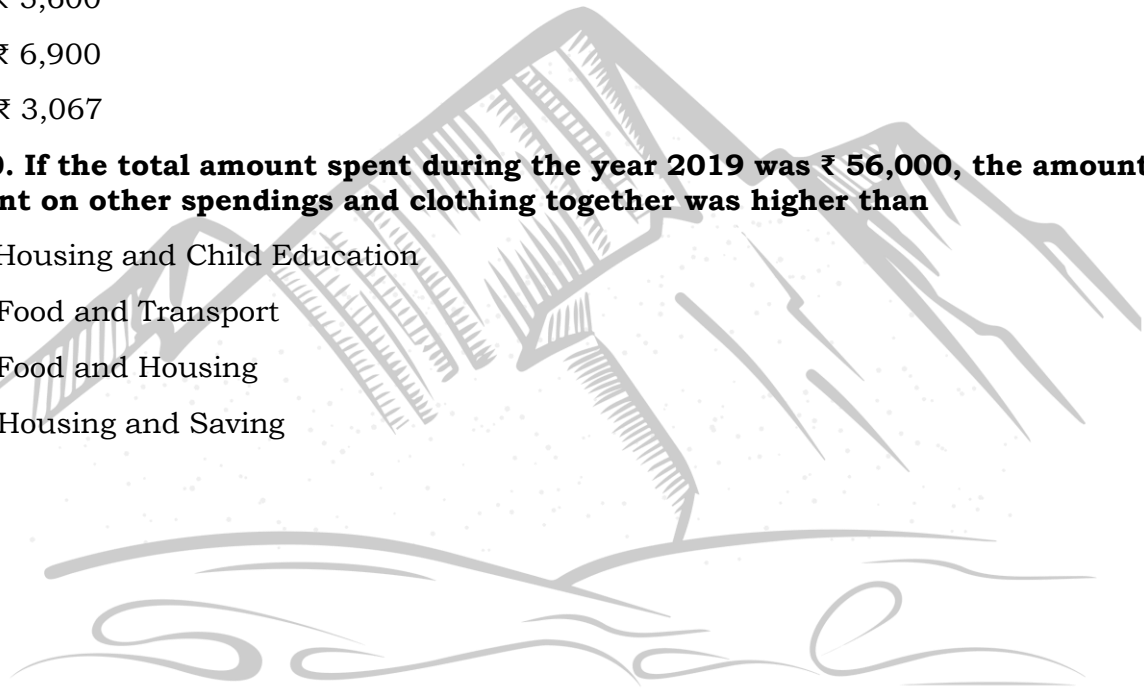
₹ 5,600

₹ 6,900

₹ 3,067

). If the total amount spent during the year 2019 was ₹ 56,000, the amount nt on other spendings and clothing together was higher than

Housing and Child Education

Food and Transport

Food and Housing

Housing and Saving